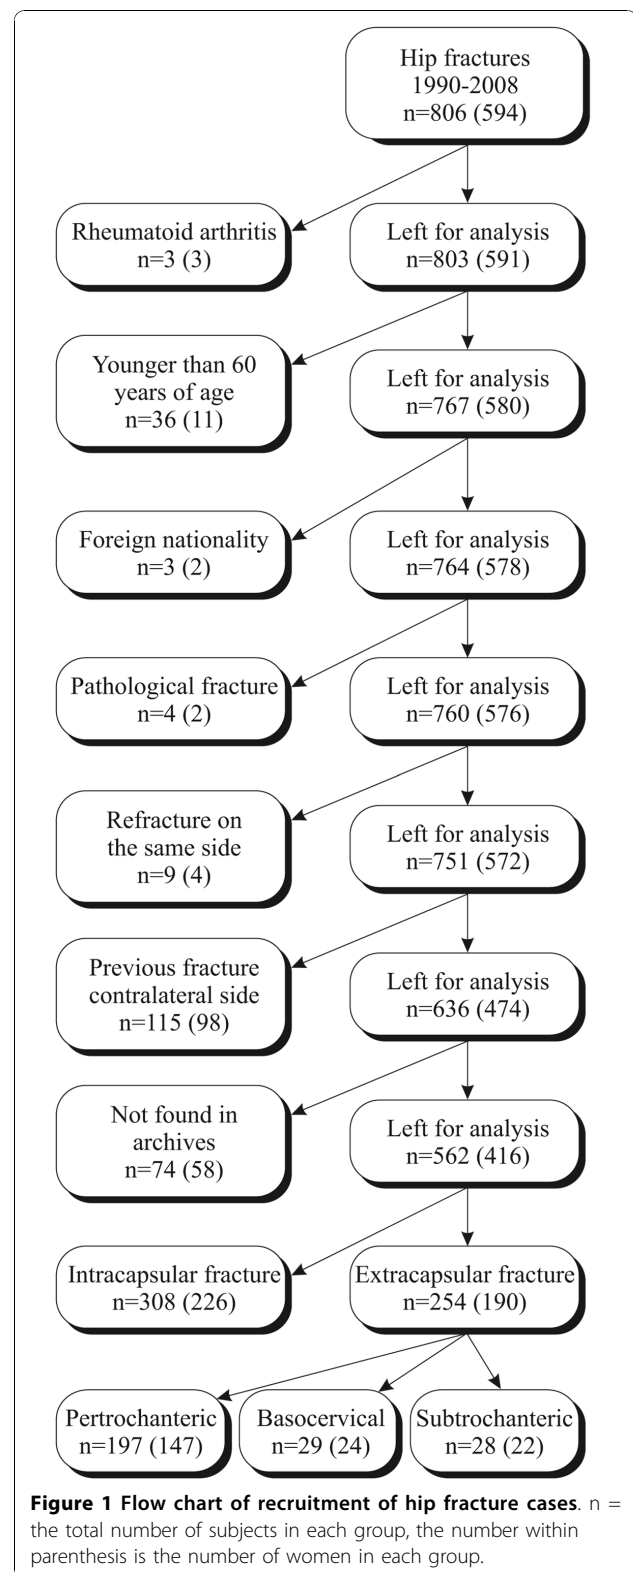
Hip fractures
1990-2008
n=806 (594)

Rheumatoid arthritis
n=3 (3)

Left for analysis
n=803 (591)

Younger than 60 years of age
n=36 (11)

Left for analysis
n=767 (580)

Foreign nationality
n=3 (2)

Left for analysis
n=764 (578)

Pathological fracture
n=4 (2)

Left for analysis
n=760 (576)

Refracture on the same side
n=9 (4)

Left for analysis
n=751 (572)

Previous fracture contralateral side
n=115 (98)

Left for analysis
n=636 (474)

Not found in archives
n=74 (58)

Left for analysis
n=562 (416)

Intracapsular fracture
n=308 (226)

Extracapsular fracture
n=254 (190)

Pertrochanteric
n=197 (147)

Basocervical
n=29 (24)

Subtrochanteric
n=28 (22)

**Figure 1 Flow chart of recruitment of hip fracture cases**. n = the total number of subjects in each group, the number within parenthesis is the number of women in each group.